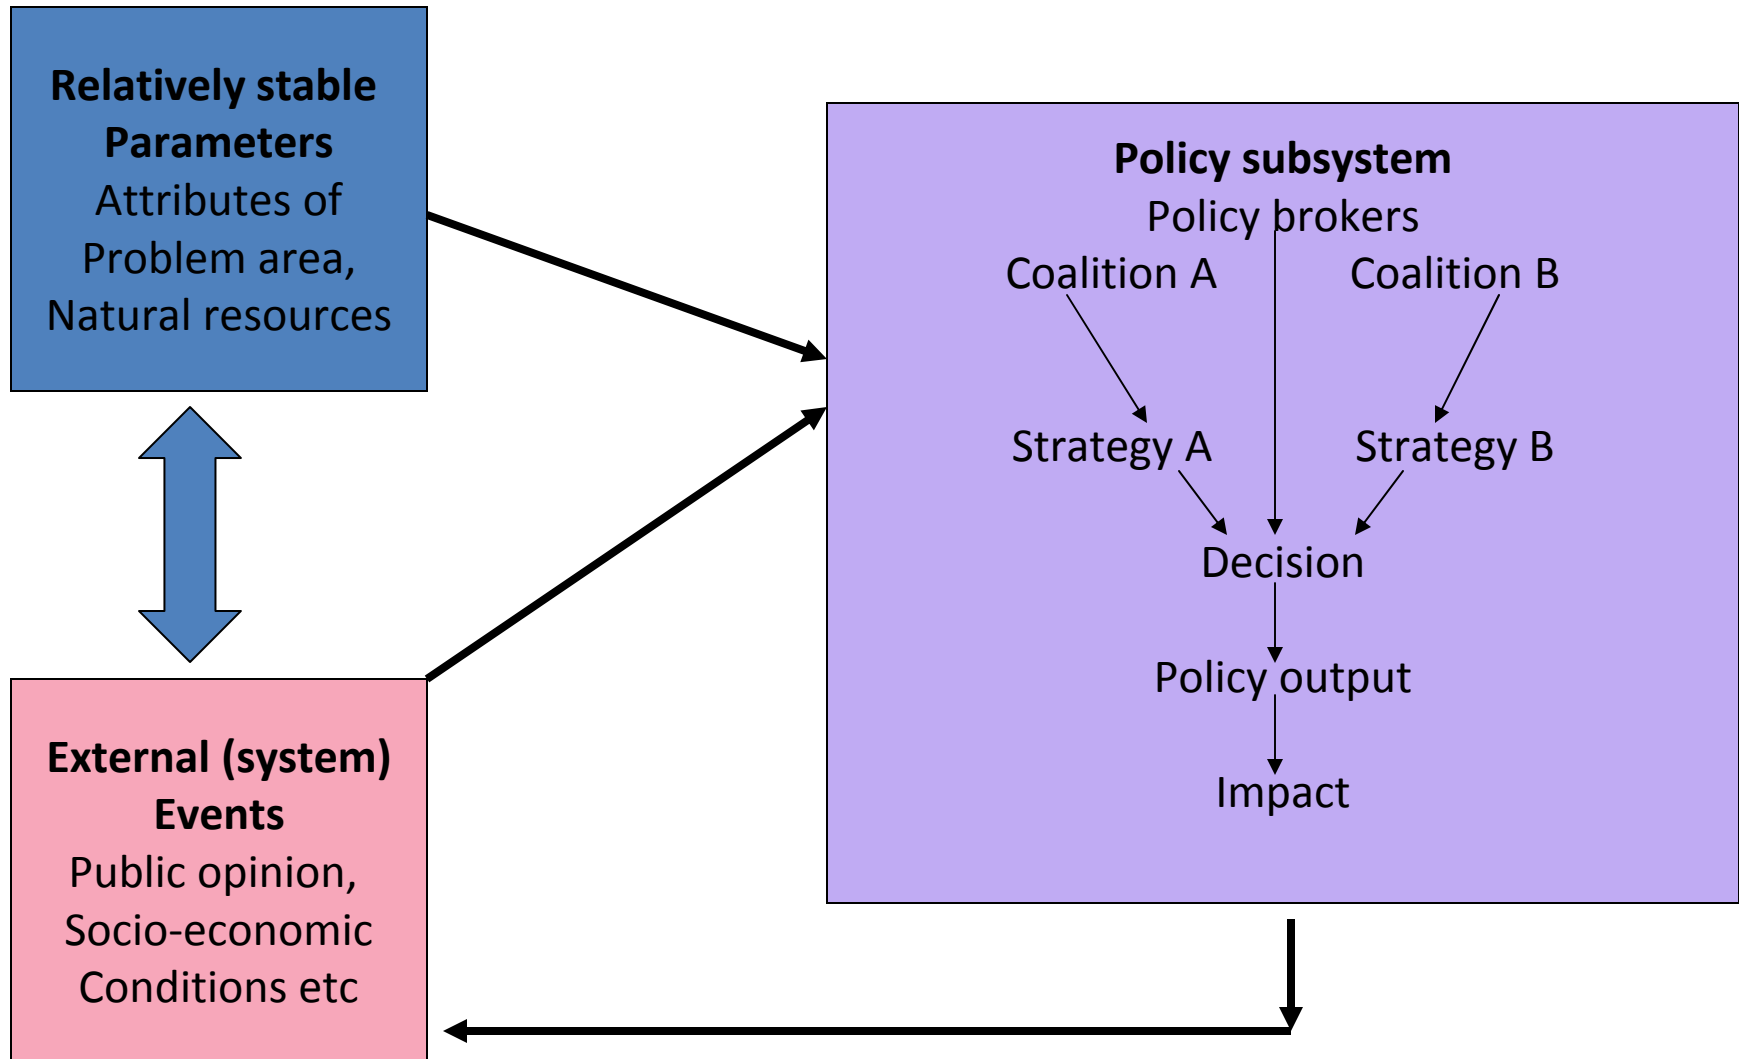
**Relatively stable Parameters**
Attributes of Problem area, Natural resources

**External (system) Events**
Public opinion, Socio-economic Conditions etc

**Policy subsystem**
Policy brokers
Coalition A
Coalition B
Strategy A
Strategy B
Decision
Policy output
Impact